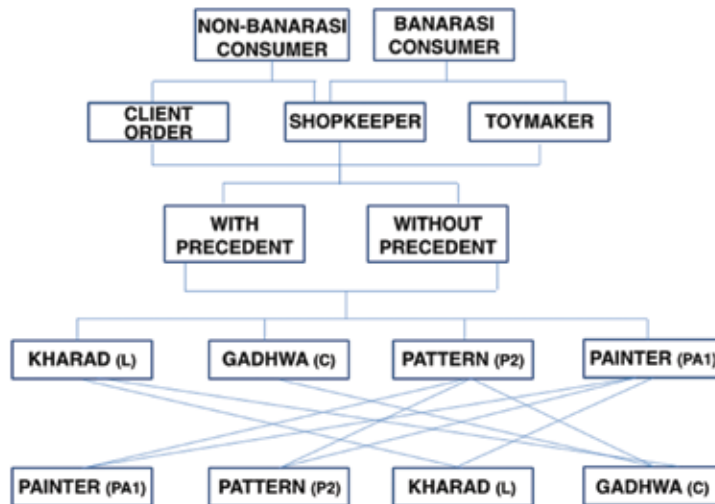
NON-BANARASI CONSUMER

BANARASI CONSUMER

CLIENT ORDER

SHOPKEEPER

TOYMAKER

WITH PRECEDENT

WITHOUT PRECEDENT

KHARAD (L)

GADHWA (C)

PATTERN (P2)

PAINTER (PA1)

PAINTER (PA1)

PATTERN (P2)

KHARAD (L)

GADHWA (C)